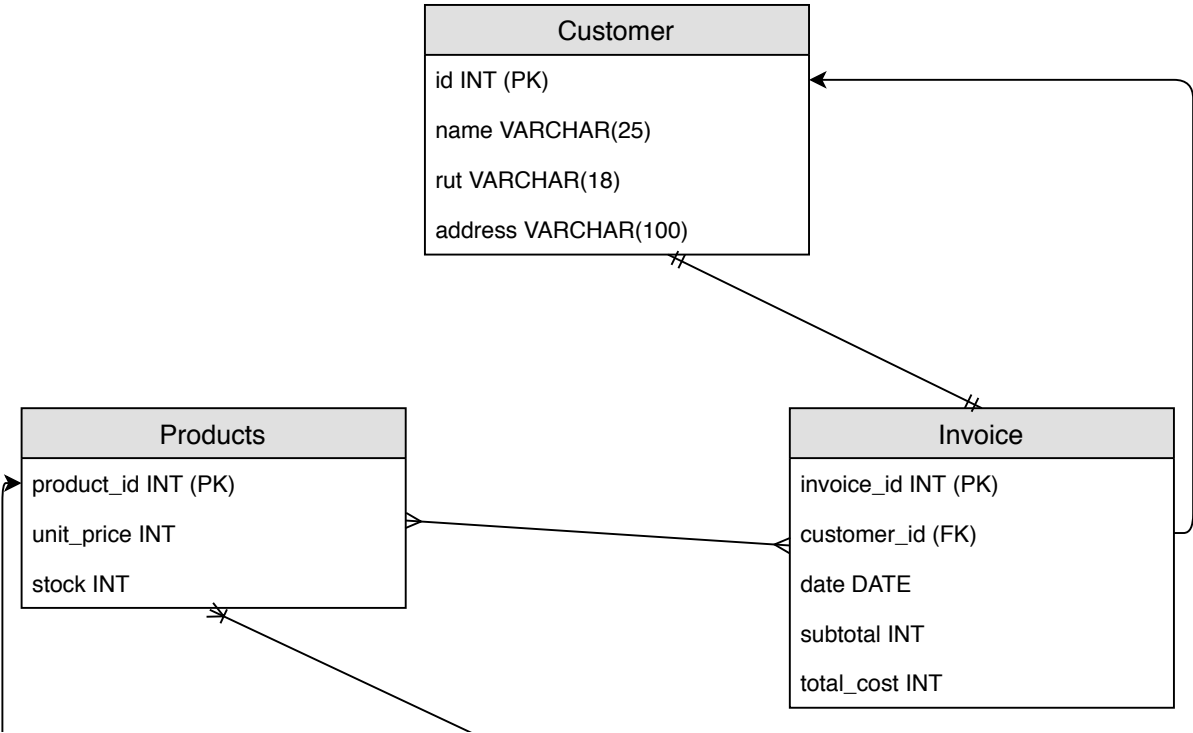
Customer
id INT (PK)
name VARCHAR(25)
rut VARCHAR(18)
address VARCHAR(100)

Products
product_id INT (PK)
unit_price INT
stock INT

Invoice
invoice_id INT (PK)
customer_id (FK)
date DATE
subtotal INT
total_cost INT